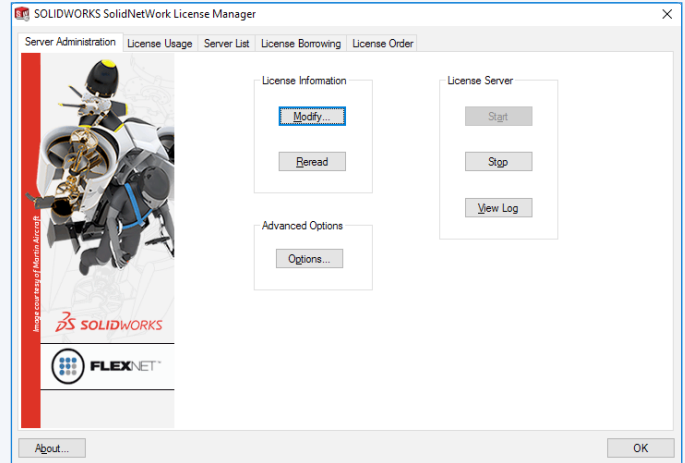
SOLIDWORKS SolidNetWork License Manager

Server Administration | License Usage | Server List | License Borrowing | License Order

Image courtesy of Martin Aircraft

3DS SOLIDWORKS

FLEXNET

License Information

Modify...

Reread

Advanced Options

Options...

License Server

Start

Stop

View Log

About...

OK